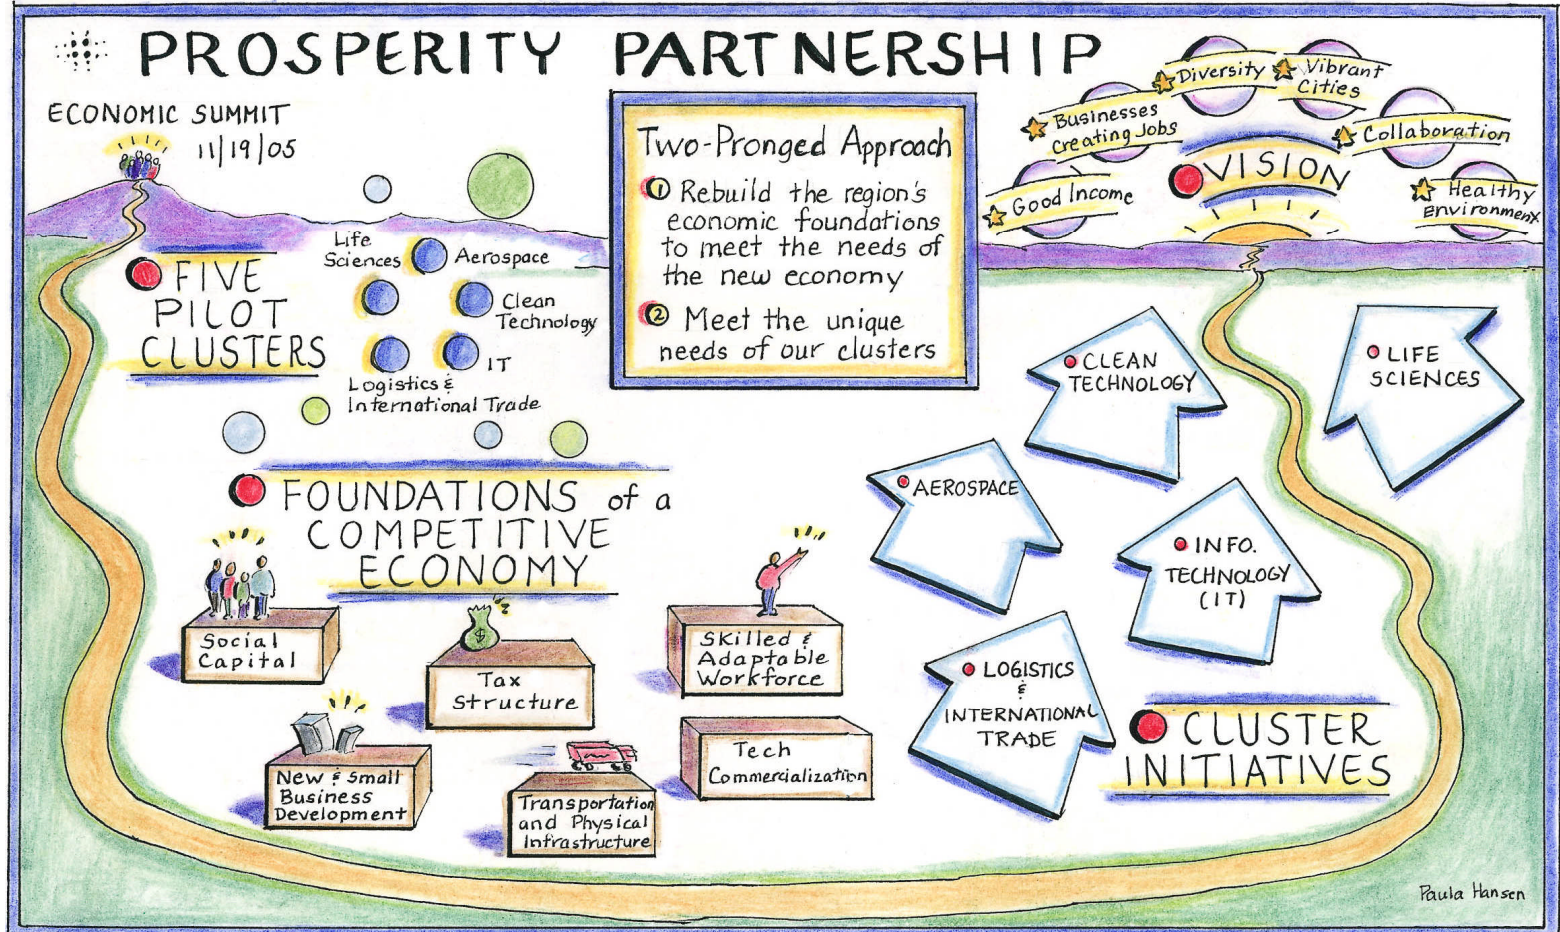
PROSPERITY PARTNERSHIP

ECONOMIC SUMMIT
11/19/05

Two-Pronged Approach
① Rebuild the region's economic foundations to meet the needs of the new economy
② Meet the unique needs of our clusters

Businesses Creating Jobs
Diversity
Vibrant Cities
Collaboration
Good Income
VISION
Healthy Environment

FIVE PILOT CLUSTERS
Life Sciences
Aerospace
Clean Technology
IT
Logistics & International Trade

FOUNDATIONS of a COMPETITIVE ECONOMY
Social Capital
Tax Structure
Skilled & Adaptable Workforce
New & Small Business Development
Transportation and Physical Infrastructure
Tech Commercialization

CLEAN TECHNOLOGY
LIFE SCIENCES
AEROSPACE
INFO. TECHNOLOGY (IT)
LOGISTICS & INTERNATIONAL TRADE

CLUSTER INITIATIVES

Paula Hansen